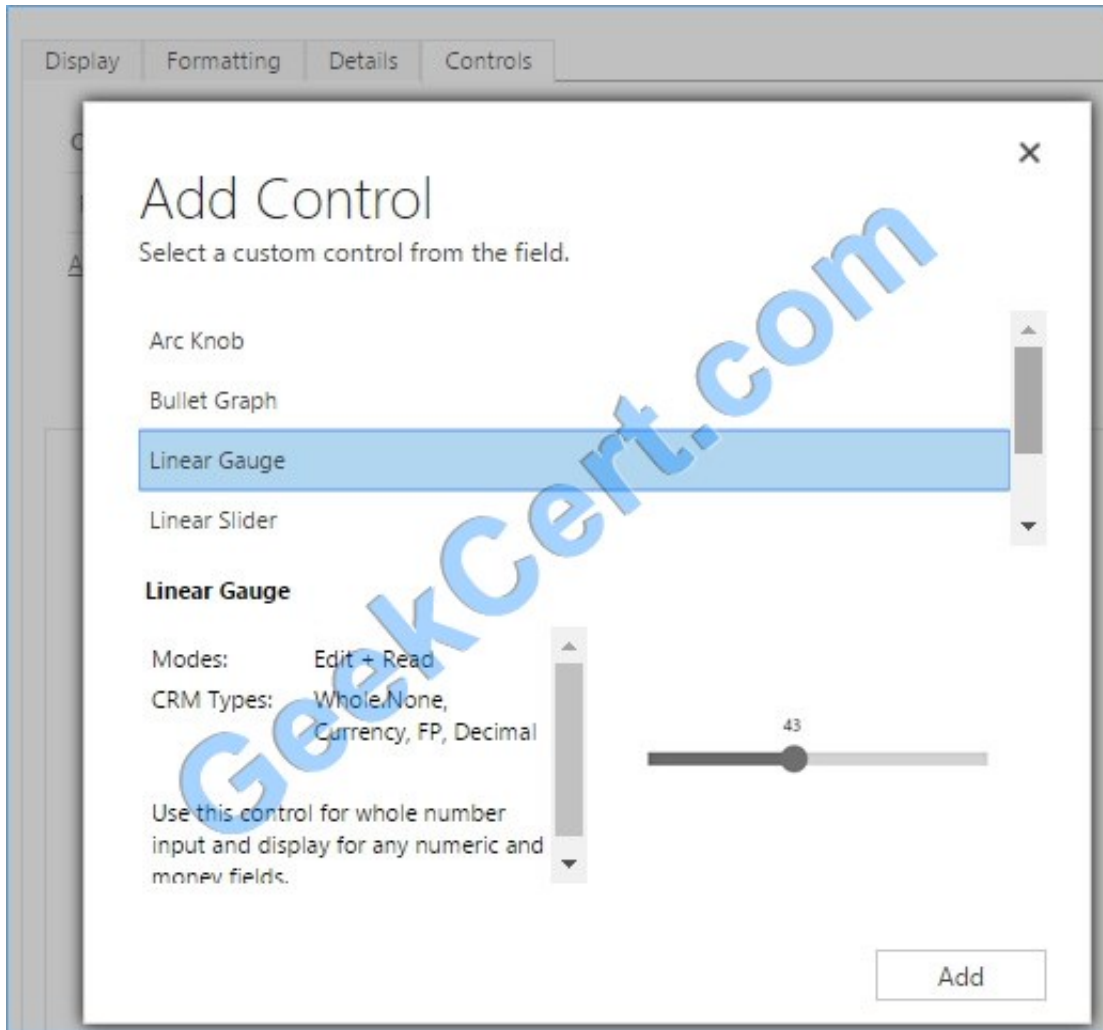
Display | Formatting | Details | Controls

Add Control
Select a custom control from the field.

Arc Knob
Bullet Graph
Linear Gauge
Linear Slider

Linear Gauge

Modes: Edit + Read
CRM Types: Whole.None, Currency, FP, Decimal

Use this control for whole number input and display for any numeric and money fields.

43

Add

GeekCert.com